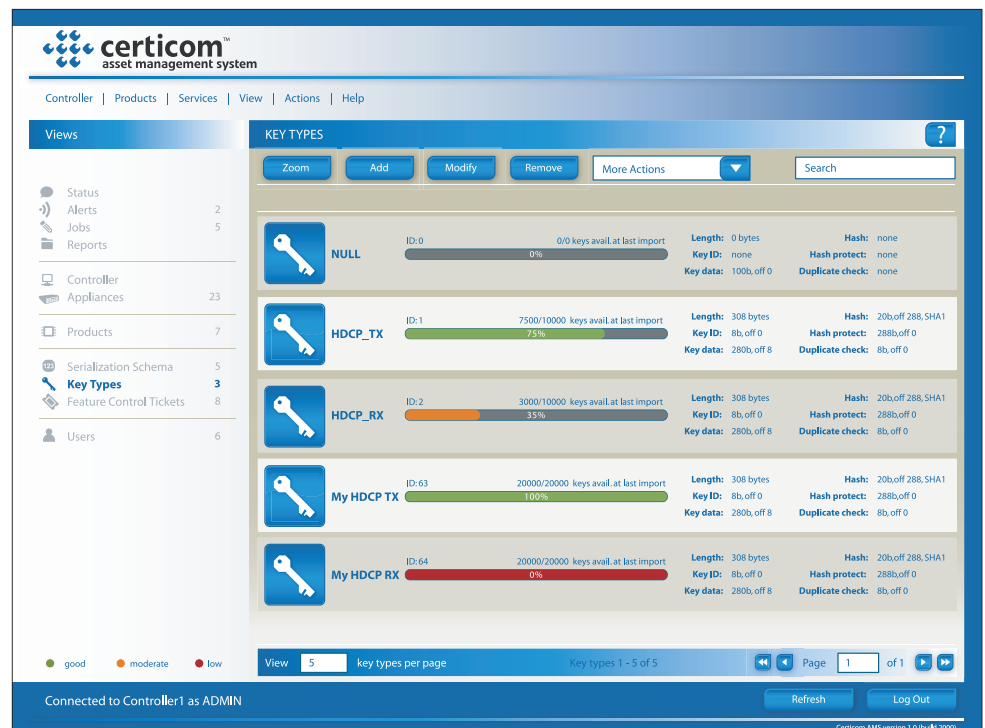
certicom™
asset management system

Controller | Products | Services | View | Actions | Help

Views

Status
Alerts 2
Jobs 5
Reports

Controller
Appliances 23

Products 7

Serialization Schema 5
Key Types 3
Feature Control Tickets 8

Users 6

good moderate low

KEY TYPES

?

Zoom Add Modify Remove More Actions Search

NULL
ID: 0 0/0 keys avail. at last import
0%
Length: 0 bytes
Key ID: none
Key data: 100b, off 0
Hash: none
Hash protect: none
Duplicate check: none

HDCP_TX
ID: 1 7500/10000 keys avail. at last import
75%
Length: 308 bytes
Key ID: 8b, off 0
Key data: 280b, off 8
Hash: 20b,off 288, SHA1
Hash protect: 288b,off 0
Duplicate check: 8b, off 0

HDCP_RX
ID: 2 3000/10000 keys avail. at last import
35%
Length: 308 bytes
Key ID: 8b, off 0
Key data: 280b, off 8
Hash: 20b,off 288, SHA1
Hash protect: 288b,off 0
Duplicate check: 8b, off 0

My HDCP TX
ID: 63 20000/20000 keys avail. at last import
100%
Length: 308 bytes
Key ID: 8b, off 0
Key data: 280b, off 8
Hash: 20b,off 288, SHA1
Hash protect: 288b,off 0
Duplicate check: 8b, off 0

My HDCP RX
ID: 64 20000/20000 keys avail. at last import
0%
Length: 308 bytes
Key ID: 8b, off 0
Key data: 280b, off 8
Hash: 20b,off 288, SHA1
Hash protect: 288b,off 0
Duplicate check: 8b, off 0

View 5 key types per page Key types 1 - 5 of 5 Page 1 of 1

Connected to Controller1 as ADMIN

Refresh Log Out

Certicom AMS version 1.0 (build 2000)